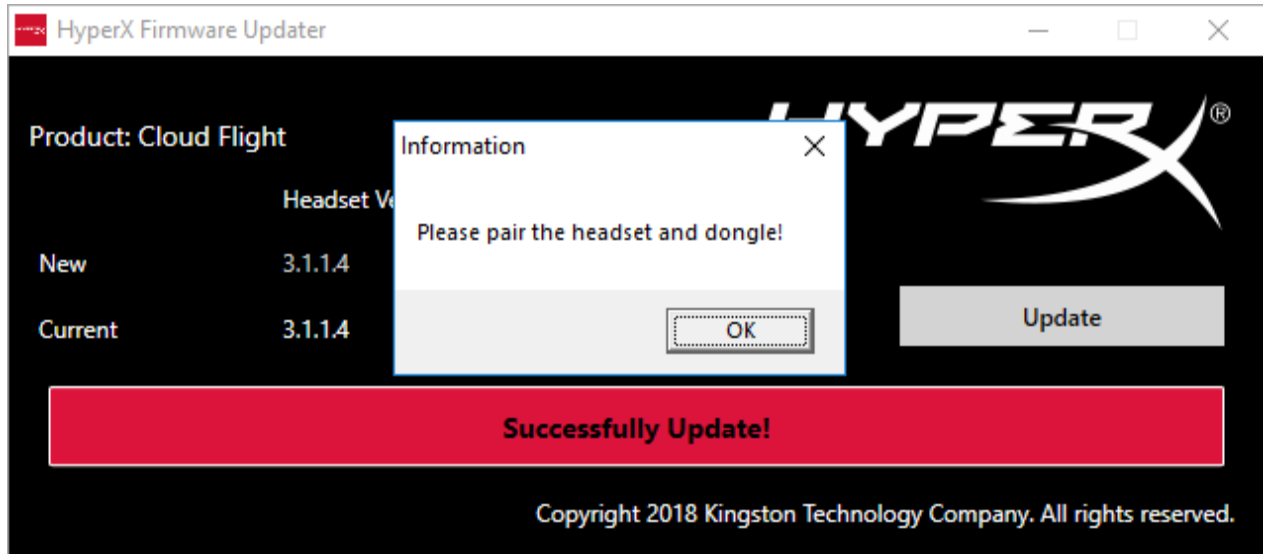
HyperX Firmware Updater

HYPERX®

Product: Cloud Flight

Headset Ve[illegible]

New 3.1.1.4

Current 3.1.1.4

Information

Please pair the headset and dongle!

OK

Update

Successfully Update!

Copyright 2018 Kingston Technology Company. All rights reserved.